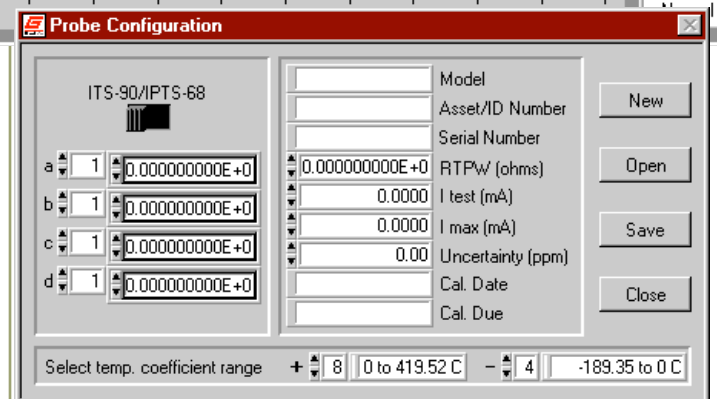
Probe Configuration

ITS-90/IPTS-68

a 1 0.000000000E+0
b 1 0.000000000E+0
c 1 0.000000000E+0
d 1 0.000000000E+0

Model
Asset/ID Number
Serial Number
0.000000000E+0 RTPW (ohms)
0.0000 I test (mA)
0.0000 I max (mA)
0.00 Uncertainty (ppm)
Cal. Date
Cal. Due

New
Open
Save
Close

Select temp. coefficient range + 8 0 to 419.52 C − 4 -189.35 to 0 C